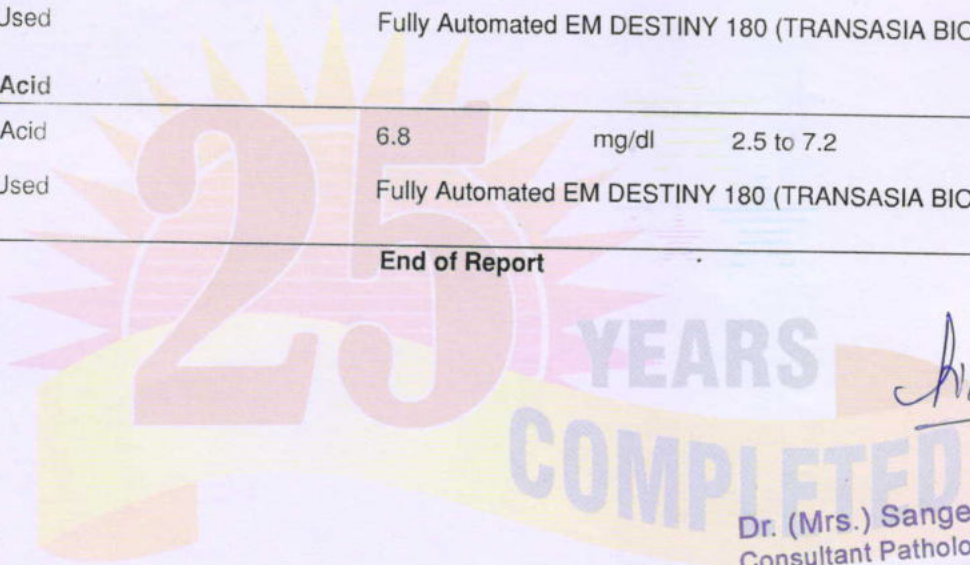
Jsed Fully Automated EM DESTINY 180 (TRANSASIA BIC

Acid

Acid 6.8 mg/dl 2.5 to 7.2

Jsed Fully Automated EM DESTINY 180 (TRANSASIA BIC

End of Report

25 YEARS COMPLETED

Dr. (Mrs.) Sange
Consultant Patholo